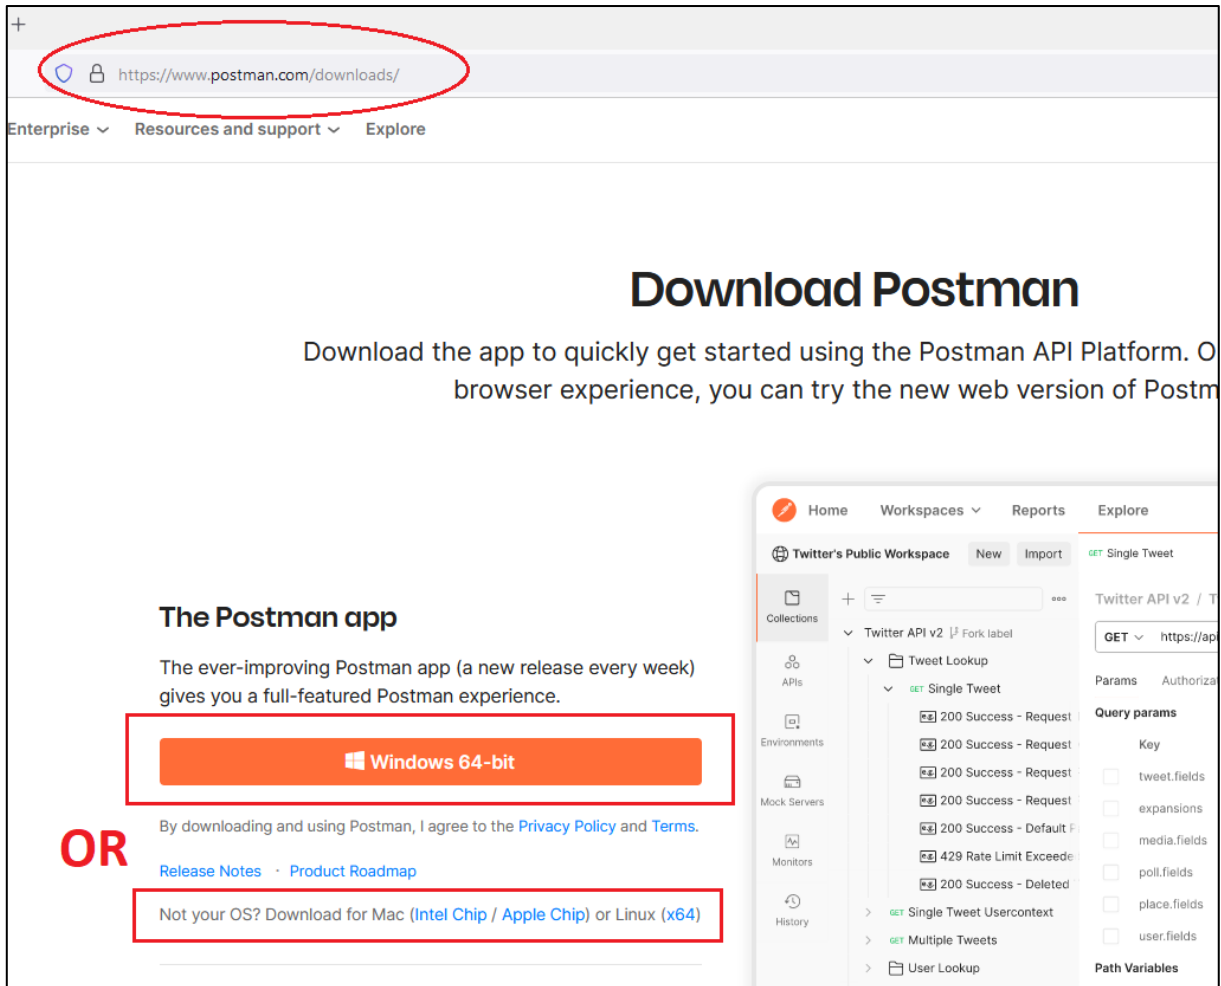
+

https://www.postman.com/downloads/

Enterprise Resources and support Explore

Download Postman

Download the app to quickly get started using the Postman API Platform. O browser experience, you can try the new web version of Postm

The Postman app

The ever-improving Postman app (a new release every week) gives you a full-featured Postman experience.

Windows 64-bit

By downloading and using Postman, I agree to the Privacy Policy and Terms.

OR

Release Notes · Product Roadmap

Not your OS? Download for Mac (Intel Chip / Apple Chip) or Linux (x64)

Home Workspaces Reports Explore

Twitter's Public Workspace New Import

GET Single Tweet

Collections

APIs

Environments

Mock Servers

Monitors

History

Twitter API v2 Fork label

Tweet Lookup

GET Single Tweet

200 Success - Request

200 Success - Request

200 Success - Request

200 Success - Request

200 Success - Default

429 Rate Limit Exceede

200 Success - Deleted

GET Single Tweet Usercontext

GET Multiple Tweets

User Lookup

Twitter API v2 / T

GET https://api

Params Authoriza

Query params

Key

tweet.fields

expansions

media.fields

poll.fields

place.fields

user.fields

Path Variables